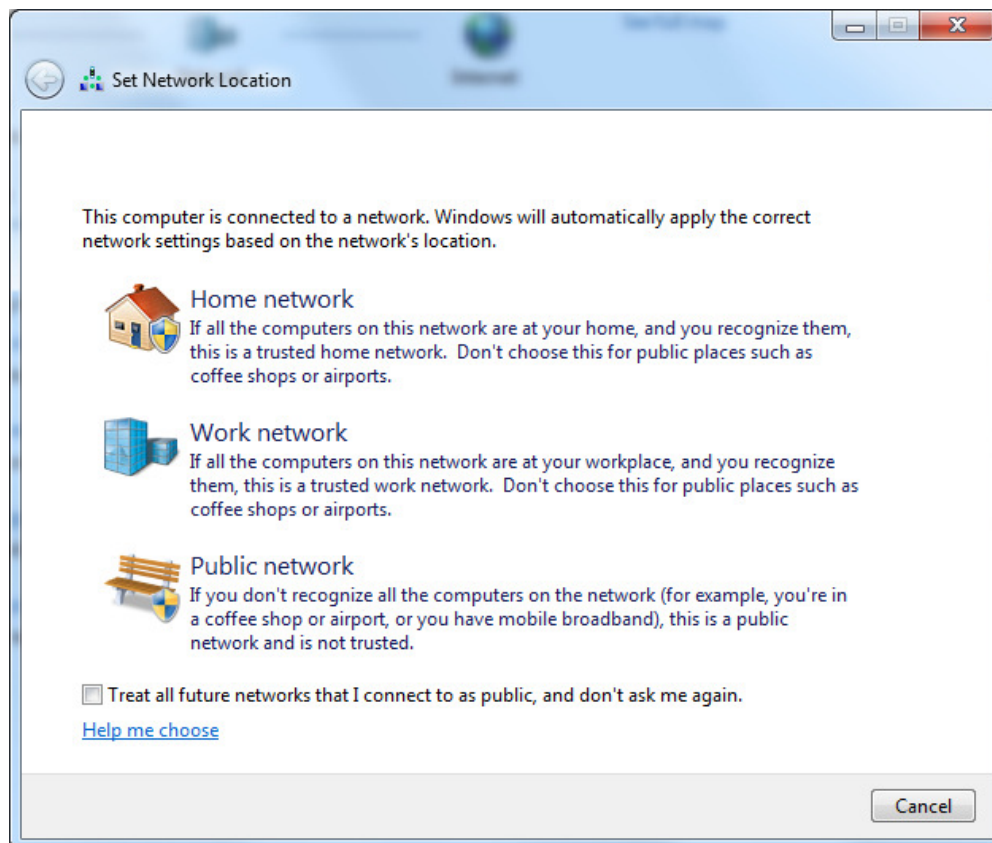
Set Network Location

This computer is connected to a network. Windows will automatically apply the correct network settings based on the network's location.

Home network
If all the computers on this network are at your home, and you recognize them, this is a trusted home network. Don't choose this for public places such as coffee shops or airports.

Work network
If all the computers on this network are at your workplace, and you recognize them, this is a trusted work network. Don't choose this for public places such as coffee shops or airports.

Public network
If you don't recognize all the computers on the network (for example, you're in a coffee shop or airport, or you have mobile broadband), this is a public network and is not trusted.

Treat all future networks that I connect to as public, and don't ask me again.

Help me choose

Cancel